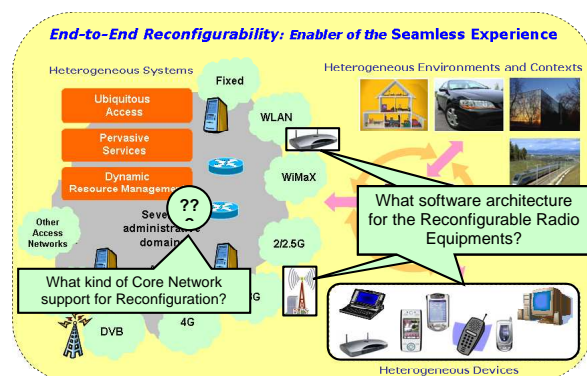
End-to-End Reconfigurability: Enabler of the Seamless Experience

Heterogeneous Systems

Fixed

Ubiquitous Access

Pervasive Services

Dynamic Resource Managem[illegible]

WLAN

WiMaX

Heterogeneous Environments and Contexts

??

Seve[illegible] administrative domain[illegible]

Other Access Networks

2/2.5G

What software architecture for the Reconfigurable Radio Equipments?

What kind of Core Network support for Reconfiguration?

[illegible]G

DVB

4G

Heterogeneous Devices